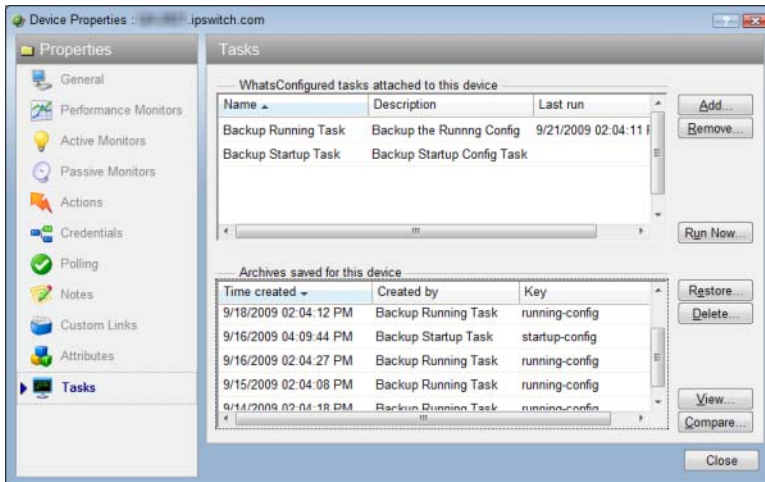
Device Properties : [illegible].ipswitch.com

Properties

General

Performance Monitors

Active Monitors

Passive Monitors

Actions

Credentials

Polling

Notes

Custom Links

Attributes

Tasks

Tasks

WhatsConfigured tasks attached to this device

| Name | Description | Last run |
|---|---|---|
| Backup Running Task | Backup the Runnng Config | 9/21/2009 02:04:11 |
| Backup Startup Task | Backup Startup Config Task | |

Add...

Remove...

Run Now...

Archives saved for this device

| Time created | Created by | Key |
|---|---|---|
| 9/18/2009 02:04:12 PM | Backup Running Task | running-config |
| 9/16/2009 04:09:44 PM | Backup Startup Task | startup-config |
| 9/16/2009 02:04:27 PM | Backup Running Task | running-config |
| 9/15/2009 02:04:08 PM | Backup Running Task | running-config |
| 9/14/2009 02:04:18 PM | Backup Running Task | running-config |

Restore...

Delete...

View...

Compare...

Close